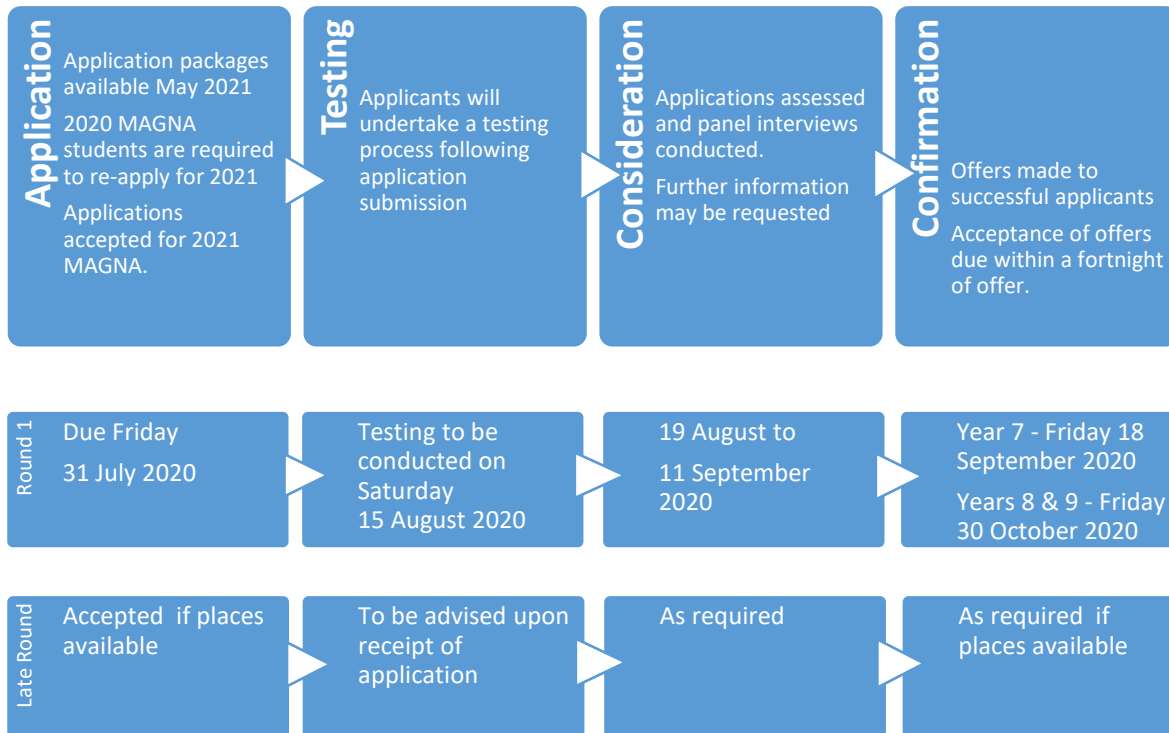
Application

Application packages available May 2021

2020 MAGNA students are required to re-apply for 2021

Applications accepted for 2021 MAGNA.

Testing

Applicants will undertake a testing process following application submission

Consideration

Applications assessed and panel interviews conducted.

Further information may be requested

Confirmation

Offers made to successful applicants

Acceptance of offers due within a fortnight of offer.

Round 1

Due Friday

31 July 2020

Testing to be conducted on Saturday 15 August 2020

19 August to

11 September 2020

Year 7 - Friday 18 September 2020

Years 8 & 9 - Friday 30 October 2020

Late Round

Accepted if places available

To be advised upon receipt of application

As required

As required if places available